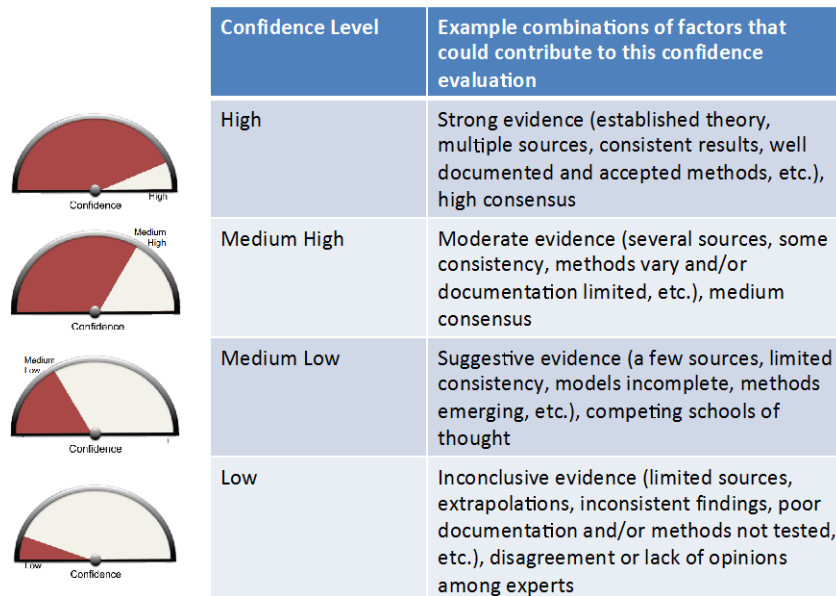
| Confidence Level | Example combinations of factors that could contribute to this confidence evaluation |
|---|---|
| High | Strong evidence (established theory, multiple sources, consistent results, well documented and accepted methods, etc.), high consensus |
| Medium High | Moderate evidence (several sources, some consistency, methods vary and/or documentation limited, etc.), medium consensus |
| Medium Low | Suggestive evidence (a few sources, limited consistency, models incomplete, methods emerging, etc.), competing schools of thought |
| Low | Inconclusive evidence (limited sources, extrapolations, inconsistent findings, poor documentation and/or methods not tested, etc.), disagreement or lack of opinions among experts |

High
Confidence

Medium High
Confidence

Medium Low
Confidence

Low
Confidence